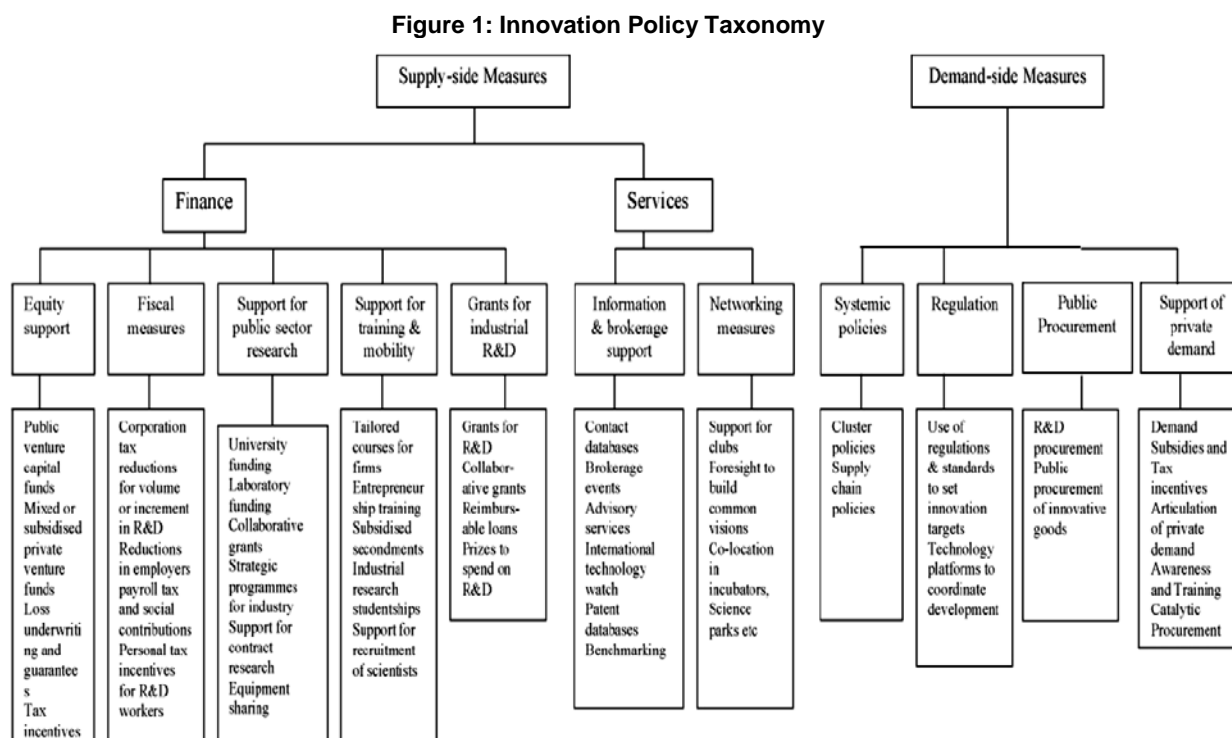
**Figure 1: Innovation Policy Taxonomy**

Supply-side Measures

Finance

Services

Demand-side Measures

Equity support

Public venture capital funds
Mixed or subsidised private venture funds
Loss underwriting and guarantees
Tax incentives

Fiscal measures

Corporation tax reductions for volume or increment in R&D
Reductions in employers payroll tax and social contributions
Personal tax incentives for R&D workers

Support for public sector research

University funding
Laboratory funding
Collaborative grants
Strategic programmes for industry
Support for contract research
Equipment sharing

Support for training & mobility

Tailored courses for firms
Entrepreneurship training
Subsidised secondments
Industrial research studentships
Support for recruitment of scientists

Grants for industrial R&D

Grants for R&D
Collaborative grants
Reimbursable loans
Prizes to spend on R&D

Information & brokerage support

Contact databases
Brokerage events
Advisory services
International technology watch
Patent databases
Benchmarking

Networking measures

Support for clubs
Foresight to build common visions
Co-location in incubators, Science parks etc

Systemic policies

Cluster policies
Supply chain policies

Regulation

Use of regulations & standards to set innovation targets
Technology platforms to coordinate development

Public Procurement

R&D procurement
Public procurement of innovative goods

Support of private demand

Demand Subsidies and Tax incentives
Articulation of private demand
Awareness and Training
Catalytic Procurement